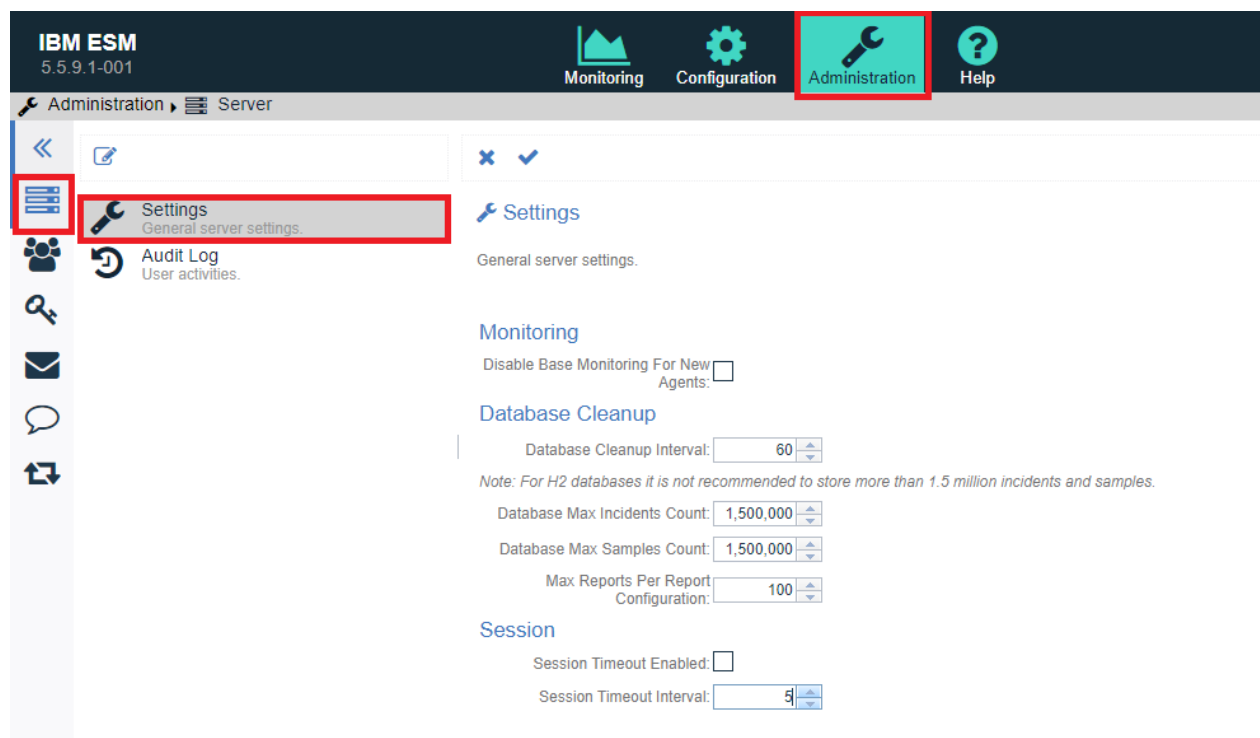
IBM ESM
5.5.9.1-001

Monitoring Configuration Administration Help

Administration ▸ Server

Settings
General server settings.

Audit Log
User activities.

Settings

General server settings.

Monitoring

Disable Base Monitoring For New Agents:

Database Cleanup

Database Cleanup Interval: 60

Note: For H2 databases it is not recommended to store more than 1.5 million incidents and samples.

Database Max Incidents Count: 1,500,000

Database Max Samples Count: 1,500,000

Max Reports Per Report Configuration: 100

Session

Session Timeout Enabled:

Session Timeout Interval: 5